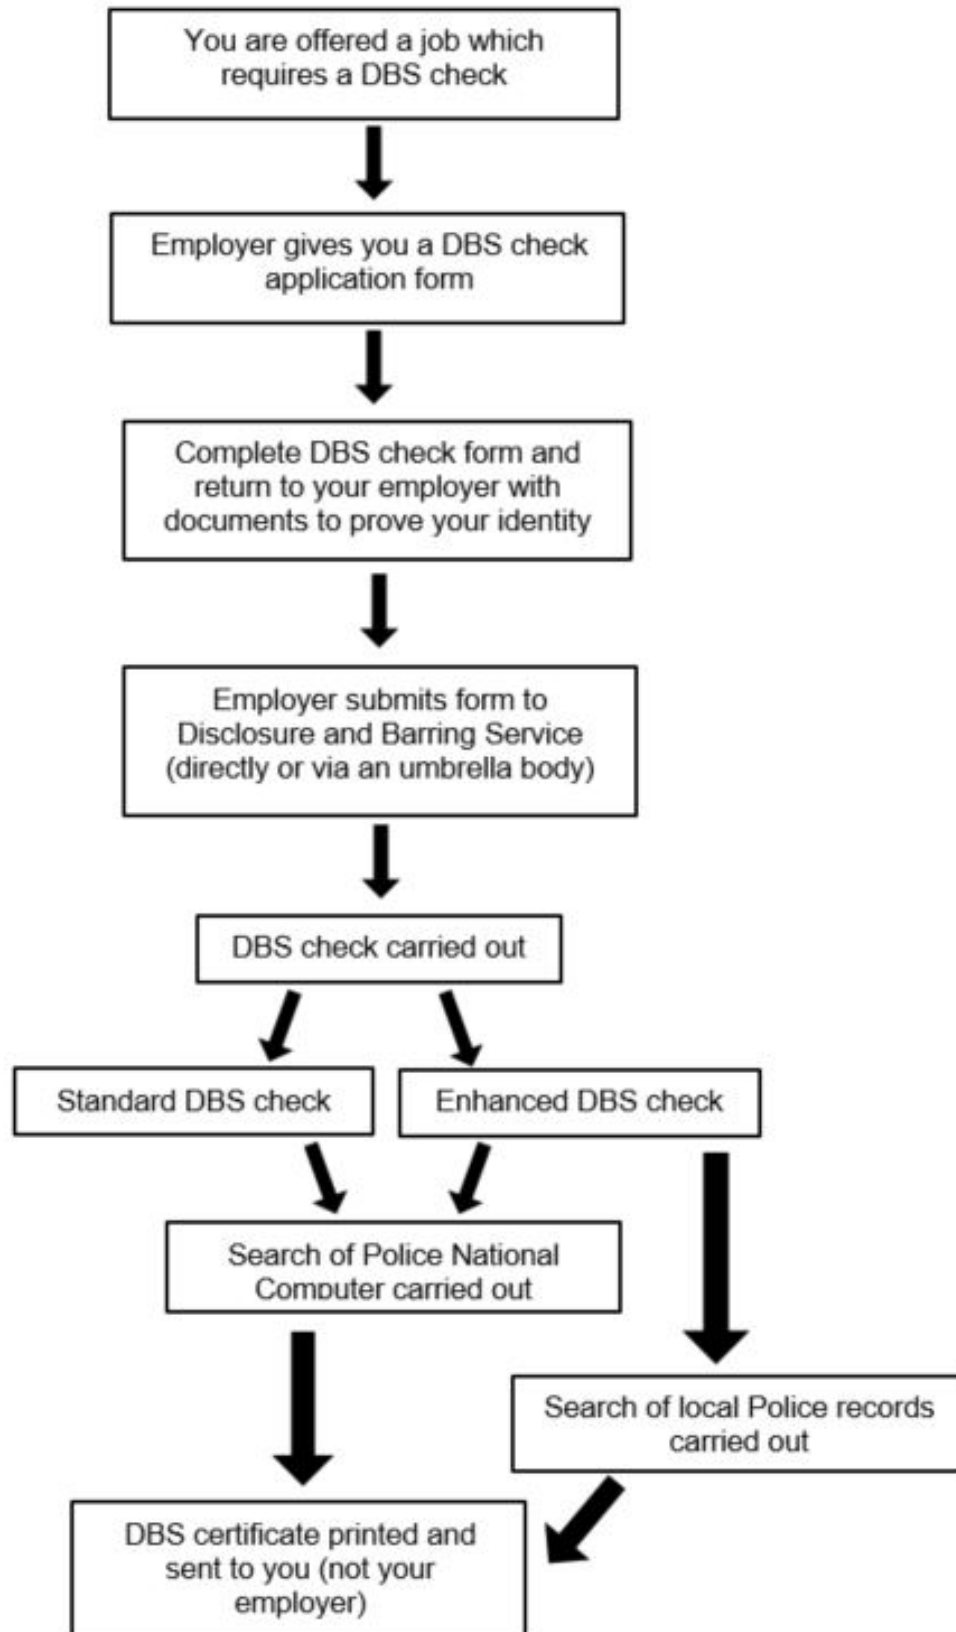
You are offered a job which requires a DBS check

Employer gives you a DBS check application form

Complete DBS check form and return to your employer with documents to prove your identity

Employer submits form to Disclosure and Barring Service (directly or via an umbrella body)

DBS check carried out

Standard DBS check

Enhanced DBS check

Search of Police National Computer carried out

Search of local Police records carried out

DBS certificate printed and sent to you (not your employer)